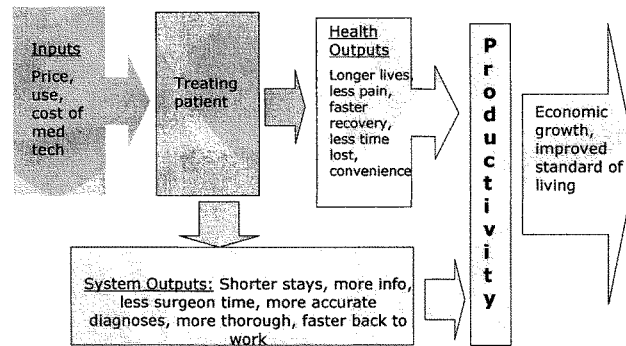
Inputs
Price, use, cost of med tech

Treating patient

Health Outputs
Longer lives, less pain, faster recovery, less time lost, convenience

P
r
o
d
u
c
t
i
v
i
t
y

Economic growth, improved standard of living

System Outputs: Shorter stays, more info, less surgeon time, more accurate diagnoses, more thorough, faster back to work